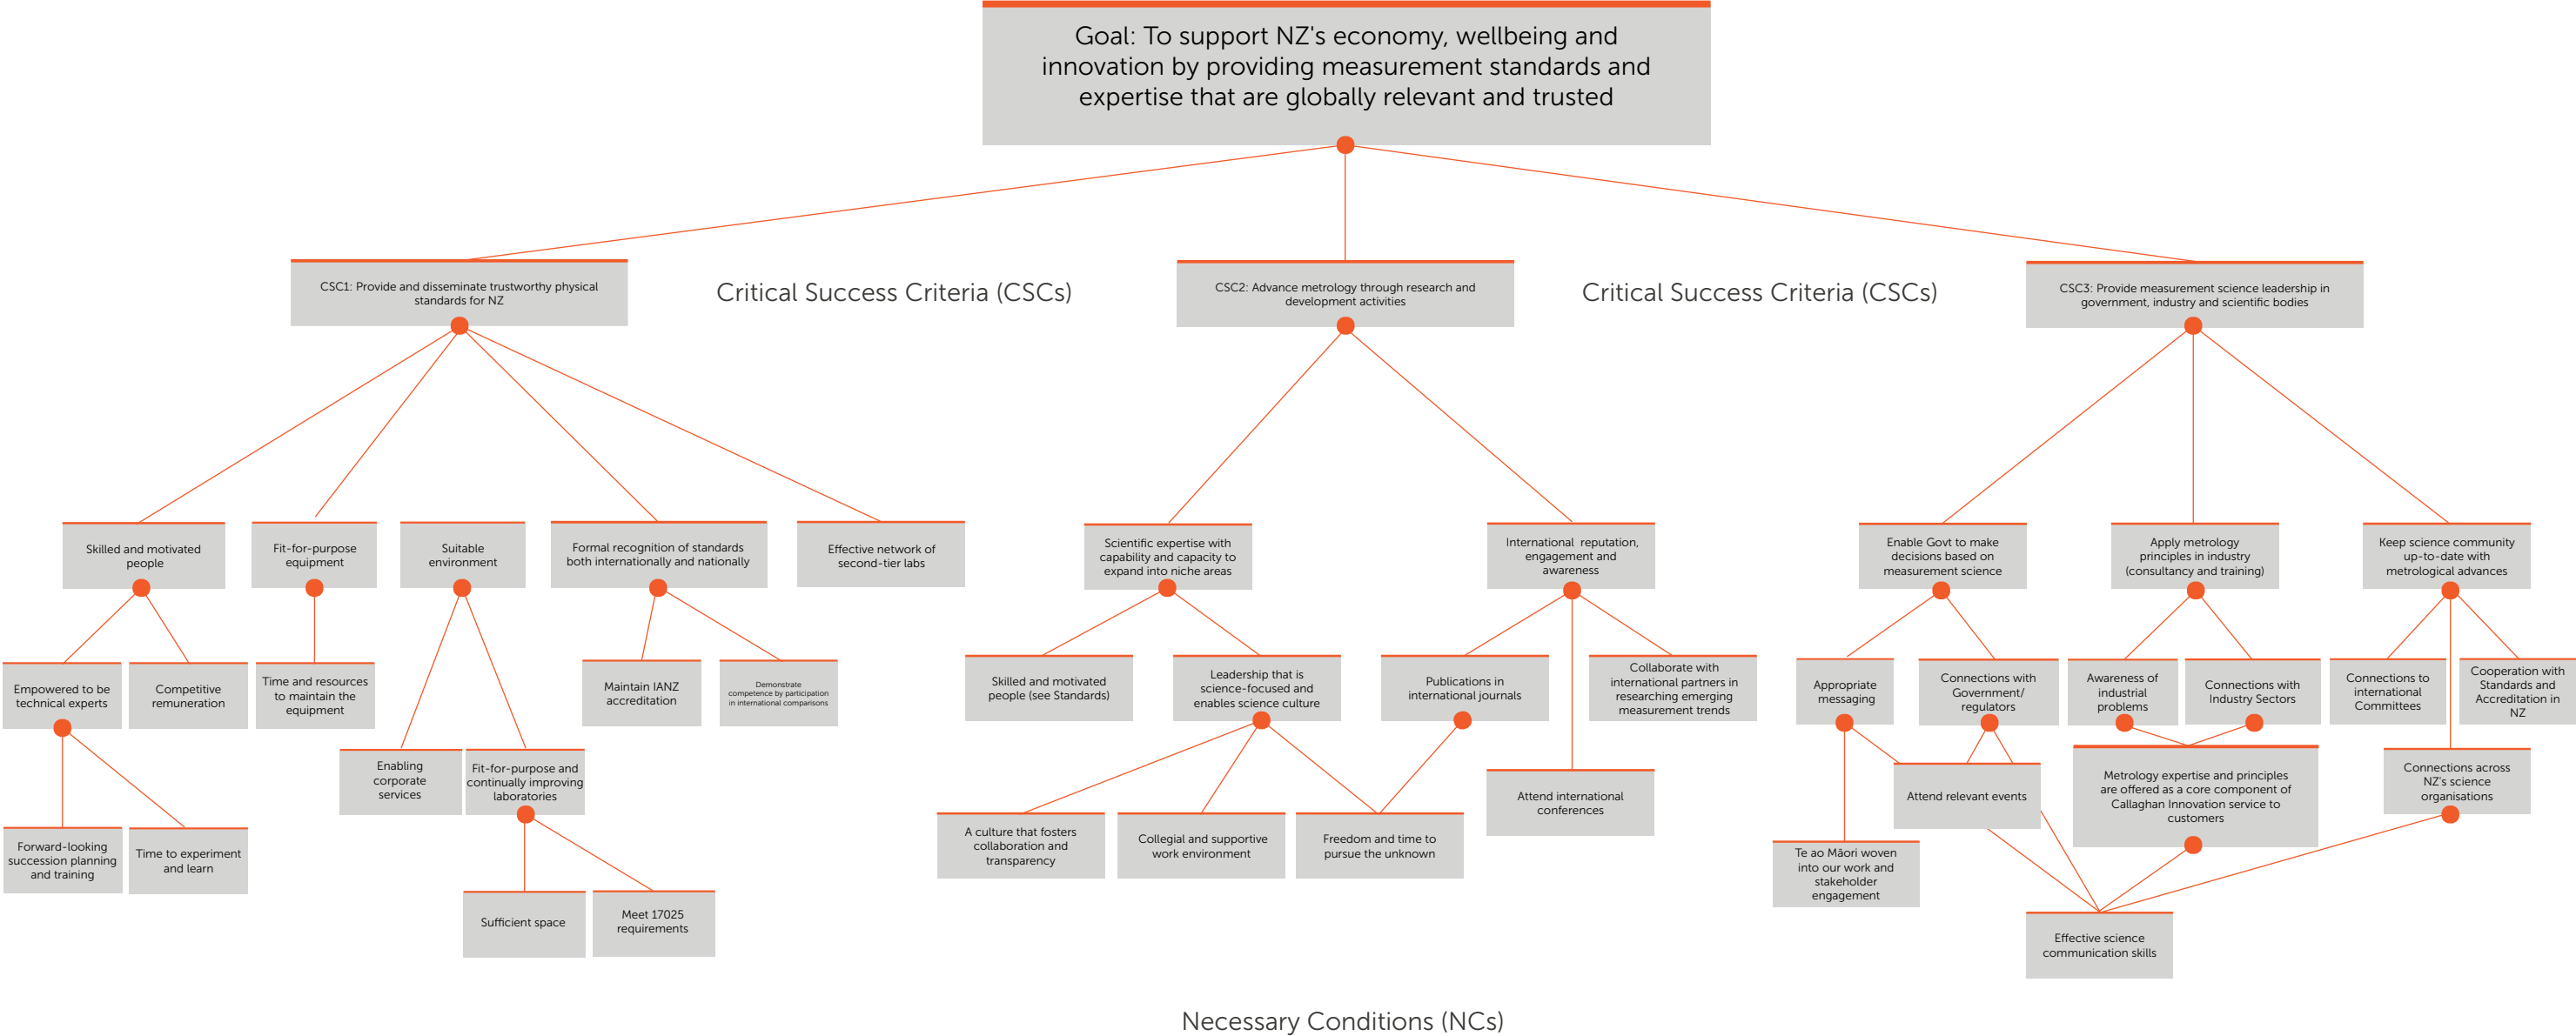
Goal: To support NZ's economy, wellbeing and innovation by providing measurement standards and expertise that are globally relevant and trusted

CSC1: Provide and disseminate trustworthy physical standards for NZ

Critical Success Criteria (CSCs)

CSC2: Advance metrology through research and development activities

Critical Success Criteria (CSCs)

CSC3: Provide measurement science leadership in government, industry and scientific bodies

Skilled and motivated people

Fit-for-purpose equipment

Suitable environment

Formal recognition of standards both internationally and nationally

Effective network of second-tier labs

Scientific expertise with capability and capacity to expand into niche areas

International reputation, engagement and awareness

Enable Govt to make decisions based on measurement science

Apply metrology principles in industry (consultancy and training)

Keep science community up-to-date with metrological advances

Empowered to be technical experts

Competitive remuneration

Time and resources to maintain the equipment

Maintain IANZ accreditation

Demonstrate competence by participation in international comparisons

Skilled and motivated people (see Standards)

Leadership that is science-focused and enables science culture

Publications in international journals

Collaborate with international partners in researching emerging measurement trends

Appropriate messaging

Connections with Government/ regulators

Awareness of industrial problems

Connections with Industry Sectors

Connections to international Committees

Cooperation with Standards and Accreditation in NZ

Enabling corporate services

Fit-for-purpose and continually improving laboratories

Attend international conferences

Attend relevant events

Metrology expertise and principles are offered as a core component of Callaghan Innovation service to customers

Connections across NZ's science organisations

Forward-looking succession planning and training

Time to experiment and learn

A culture that fosters collaboration and transparency

Collegial and supportive work environment

Freedom and time to pursue the unknown

Te ao Māori woven into our work and stakeholder engagement

Sufficient space

Meet 17025 requirements

Effective science communication skills

Necessary Conditions (NCs)